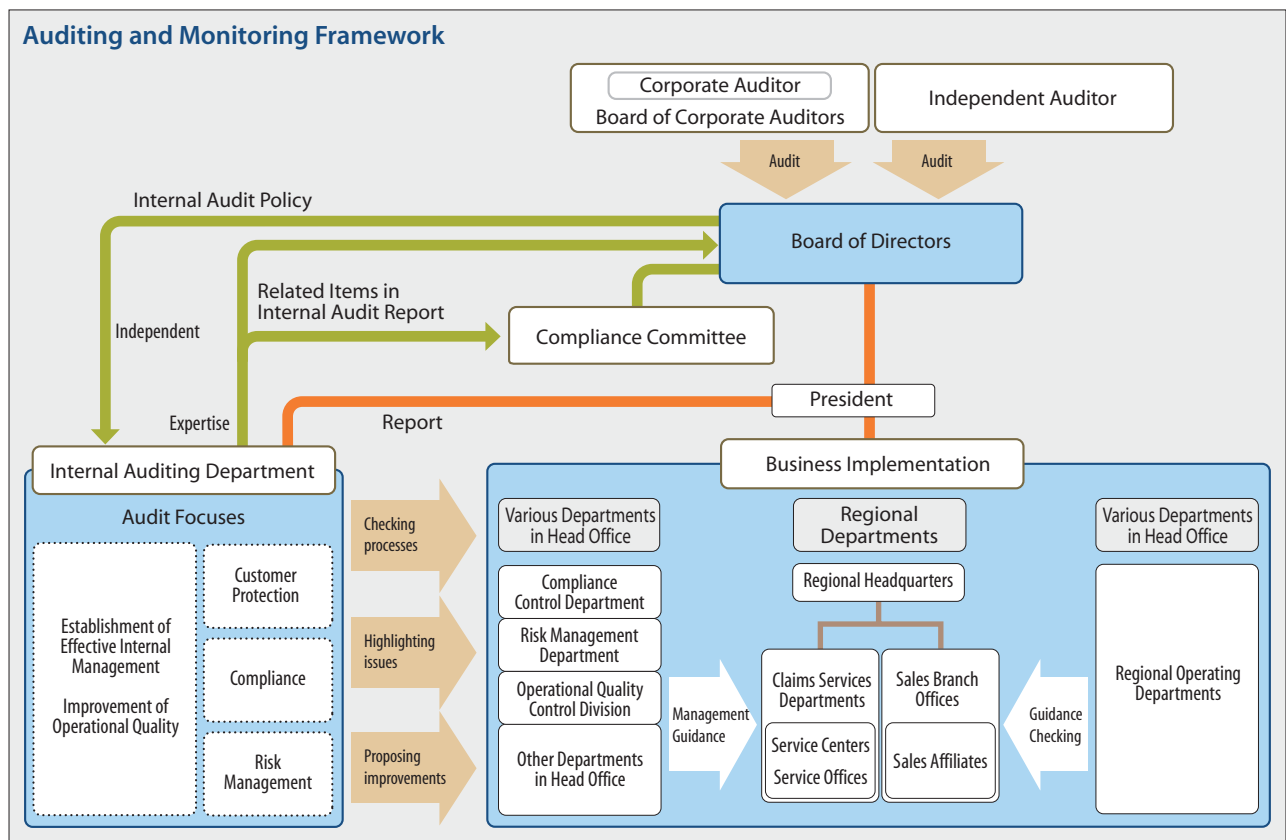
Auditing and Monitoring Framework

Corporate Auditor
Board of Corporate Auditors

Independent Auditor

Audit

Audit

Internal Audit Policy

Board of Directors

Related Items in Internal Audit Report

Independent

Compliance Committee

President

Expertise

Report

Internal Auditing Department

Business Implementation

Audit Focuses

Establishment of Effective Internal Management

Improvement of Operational Quality

Customer Protection

Compliance

Risk Management

Checking processes

Highlighting issues

Proposing improvements

Various Departments in Head Office

Compliance Control Department

Risk Management Department

Operational Quality Control Division

Other Departments in Head Office

Management Guidance

Regional Departments

Regional Headquarters

Claims Services Departments

Service Centers
Service Offices

Sales Branch Offices

Sales Affiliates

Guidance Checking

Various Departments in Head Office

Regional Operating Departments